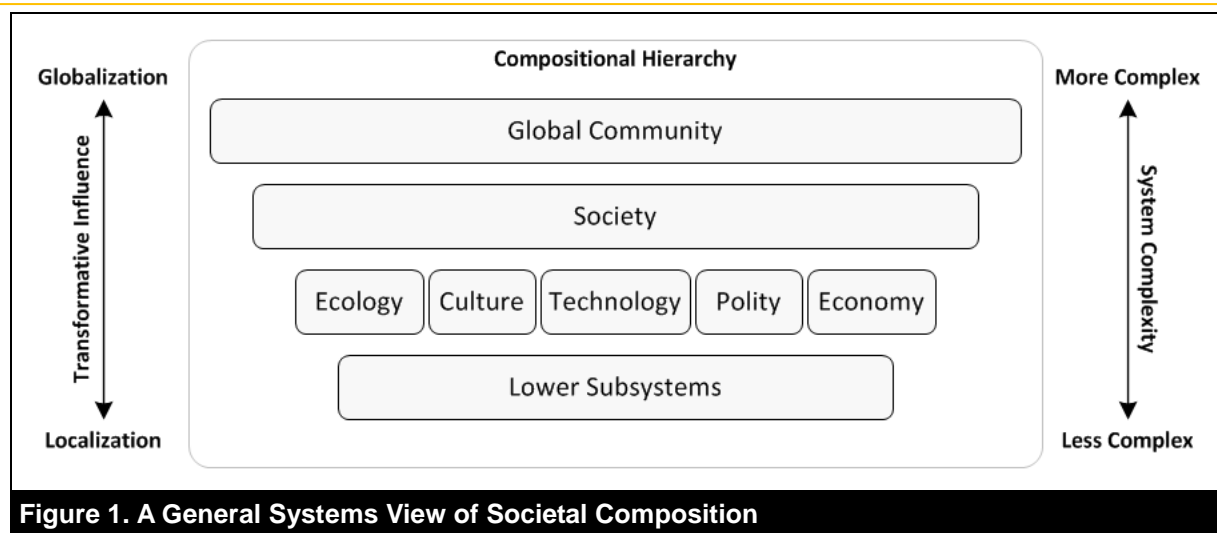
Globalization

Transformative Influence

Localization

Compositional Hierarchy

Global Community

Society

Ecology

Culture

Technology

Polity

Economy

Lower Subsystems

More Complex

System Complexity

Less Complex

Figure 1. A General Systems View of Societal Composition